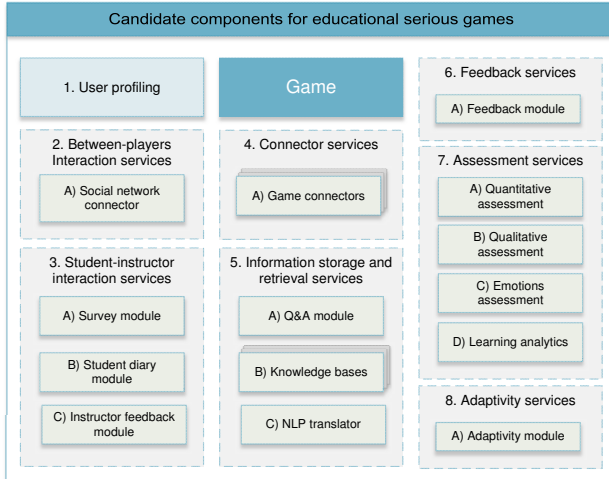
Candidate components for educational serious games

1. User profiling

2. Between-players Interaction services

A) Social network connector

3. Student-instructor interaction services

A) Survey module

B) Student diary module

C) Instructor feedback module

Game

4. Connector services

A) Game connectors

5. Information storage and retrieval services

A) Q&A module

B) Knowledge bases

C) NLP translator

6. Feedback services

A) Feedback module

7. Assessment services

A) Quantitative assessment

B) Qualitative assessment

C) Emotions assessment

D) Learning analytics

8. Adaptivity services

A) Adaptivity module